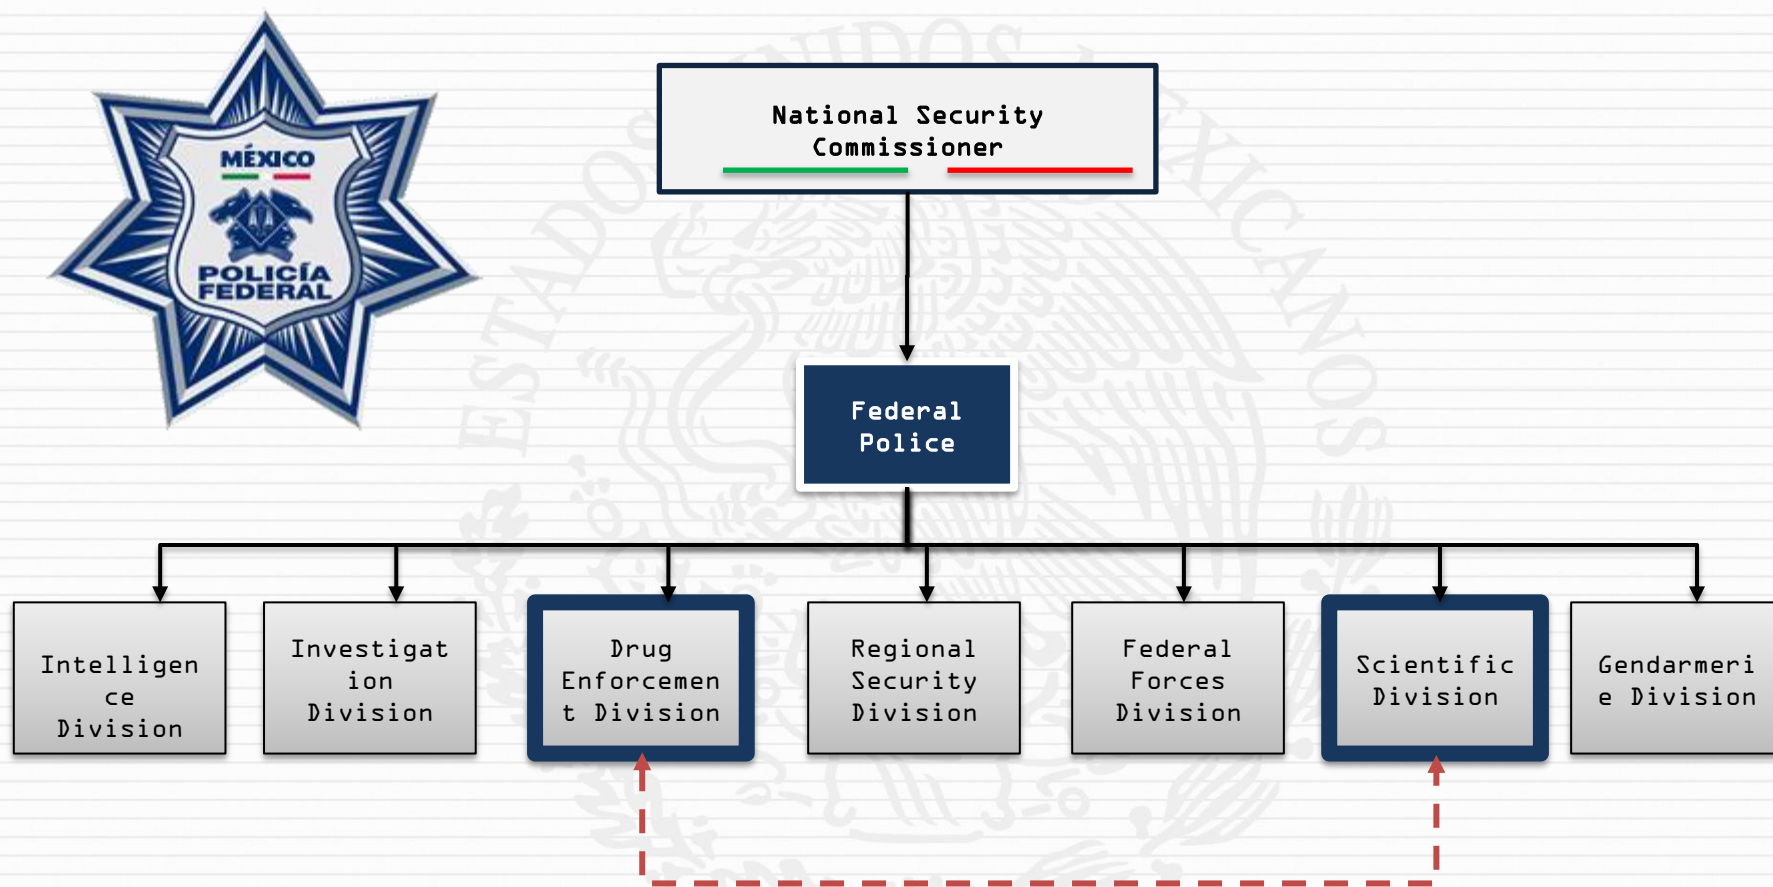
MÉXICO
POLICÍA FEDERAL

ESTADOS UNIDOS MEXICANOS

National Security Commissioner

Federal Police

Intelligence Division

Investigation Division

Drug Enforcement Division

Regional Security Division

Federal Forces Division

Scientific Division

Gendarmerie Division